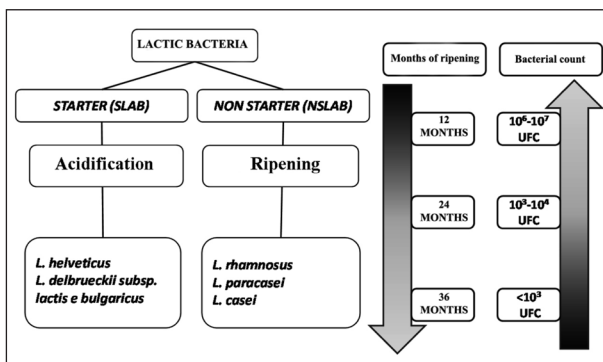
LACTIC BACTERIA

STARTER (SLAB)

NON STARTER (NSLAB)

Acidification

Ripening

L. helveticus
L. delbrueckii subsp. lactis e bulgaricus

L. rhamnosus
L. paracasei
L. casei

Months of ripening

Bacterial count

12 MONTHS

$10^6$-$10^7$ UFC

24 MONTHS

$10^3$-$10^4$ UFC

36 MONTHS

$<10^3$ UFC